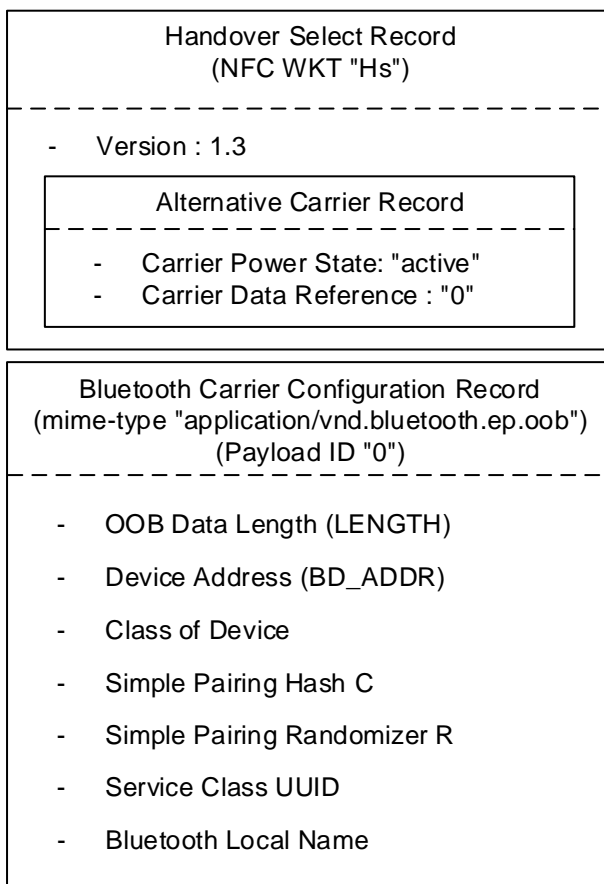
Handover Select Record
(NFC WKT "Hs")

- Version : 1.3

Alternative Carrier Record

- Carrier Power State: "active"
- Carrier Data Reference : "0"

Bluetooth Carrier Configuration Record
(mime-type "application/vnd.bluetooth.ep.oob")
(Payload ID "0")

- OOB Data Length (LENGTH)
- Device Address (BD_ADDR)
- Class of Device
- Simple Pairing Hash C
- Simple Pairing Randomizer R
- Service Class UUID
- Bluetooth Local Name